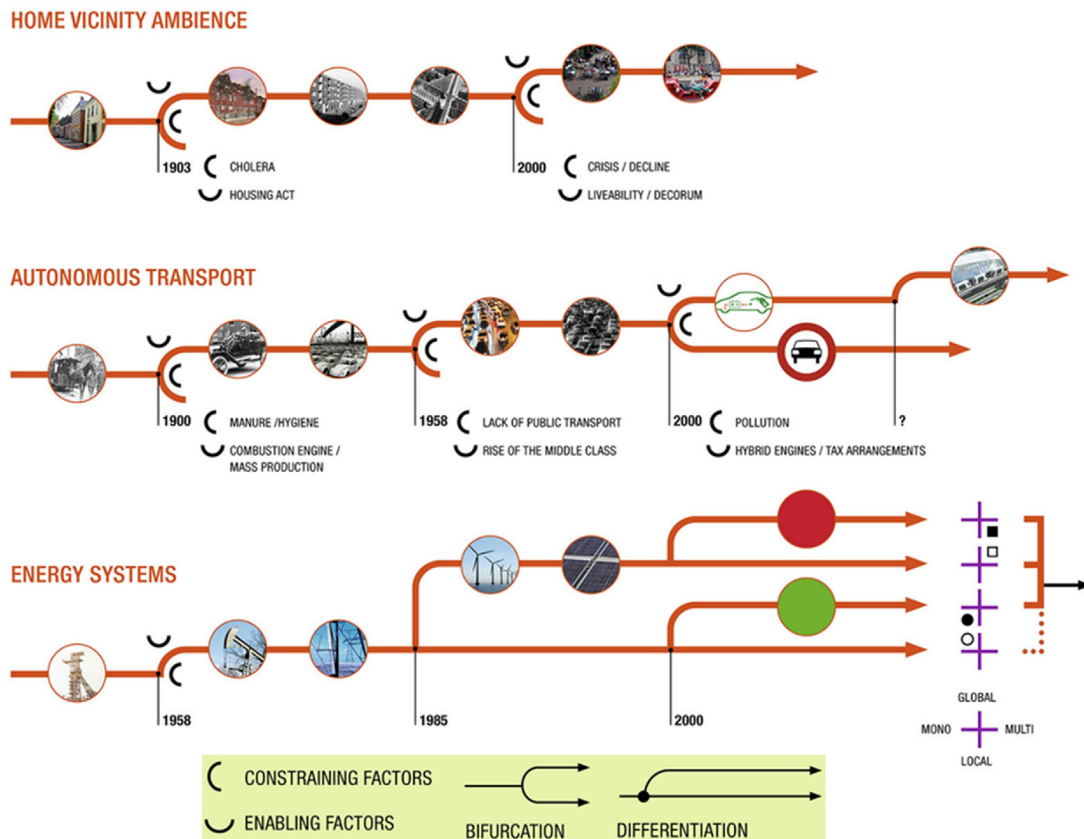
HOME VICINITY AMBIENCE

1903 CHOLERA
HOUSING ACT

2000 CRISIS / DECLINE
LIVEABILITY / DECORUM

AUTONOMOUS TRANSPORT

1900 MANURE /HYGIENE
COMBUSTION ENGINE / MASS PRODUCTION

1958 LACK OF PUBLIC TRANSPORT
RISE OF THE MIDDLE CLASS

2000 POLLUTION
HYBRID ENGINES / TAX ARRANGEMENTS

?

ENERGY SYSTEMS

1958

1985

2000

GLOBAL
MONO MULTI
LOCAL

CONSTRAINING FACTORS
ENABLING FACTORS
BIFURCATION
DIFFERENTIATION